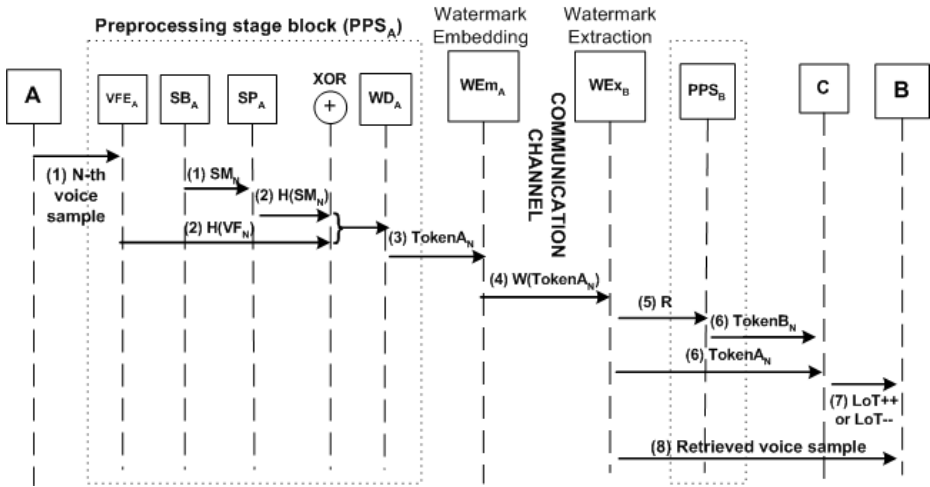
Preprocessing stage block ($PPS_A$)

Watermark Embedding

Watermark Extraction

A

$VFE_A$

$SB_A$

$SP_A$

XOR

+

$WD_A$

$WEm_A$

COMMUNICATION CHANNEL

$WEx_B$

$PPS_B$

C

B

(1) N-th voice sample

(1) $SM_N$

(2) $H(SM_N)$

(2) $H(VF_N)$

(3) $TokenA_N$

(4) $W(TokenA_N)$

(5) R

(6) $TokenB_N$

(6) $TokenA_N$

(7) LoT++ or LoT--

(8) Retrieved voice sample